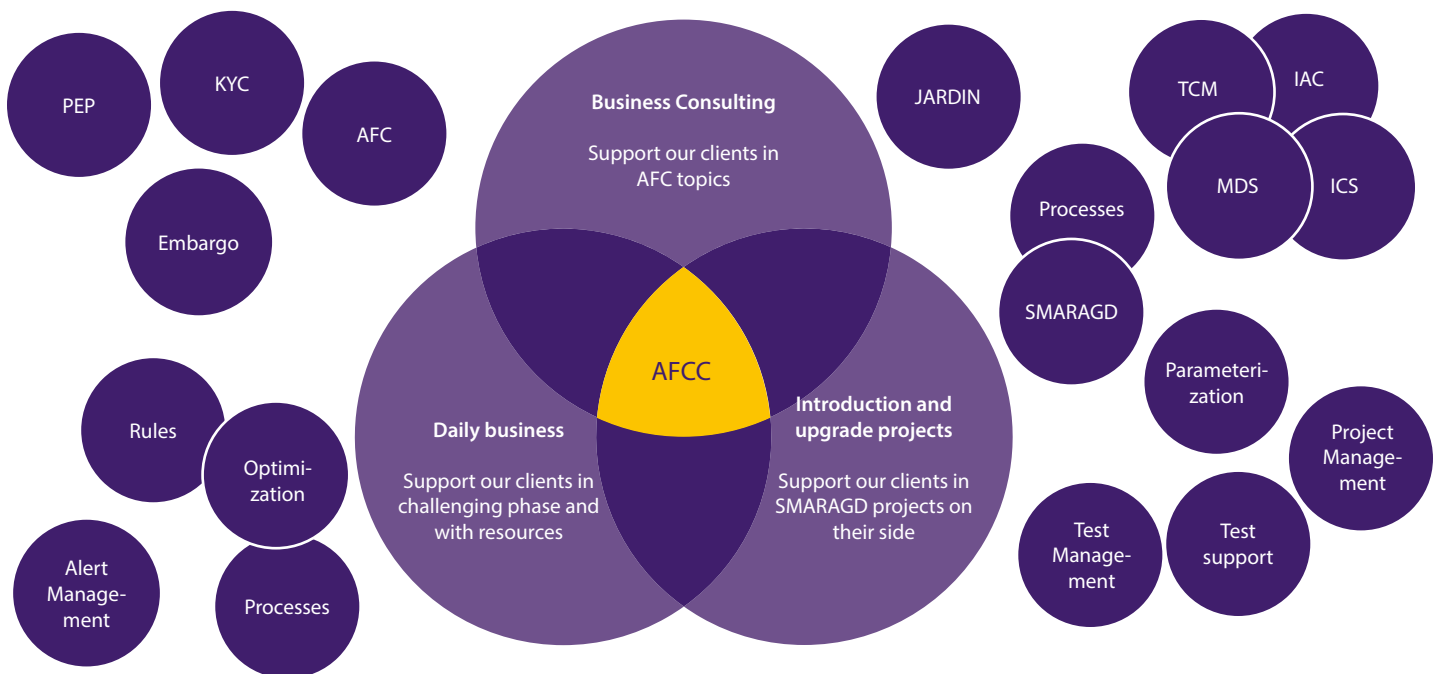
PEP

KYC

AFC

Embargo

Business Consulting

Support our clients in AFC topics

JARDIN

TCM

IAC

MDS

ICS

Processes

SMARAGD

AFCC

Daily business

Support our clients in challenging phase and with resources

Introduction and upgrade projects

Support our clients in SMARAGD projects on their side

Rules

Optimization

Alert Management

Processes

Parameterization

Project Management

Test Management

Test support